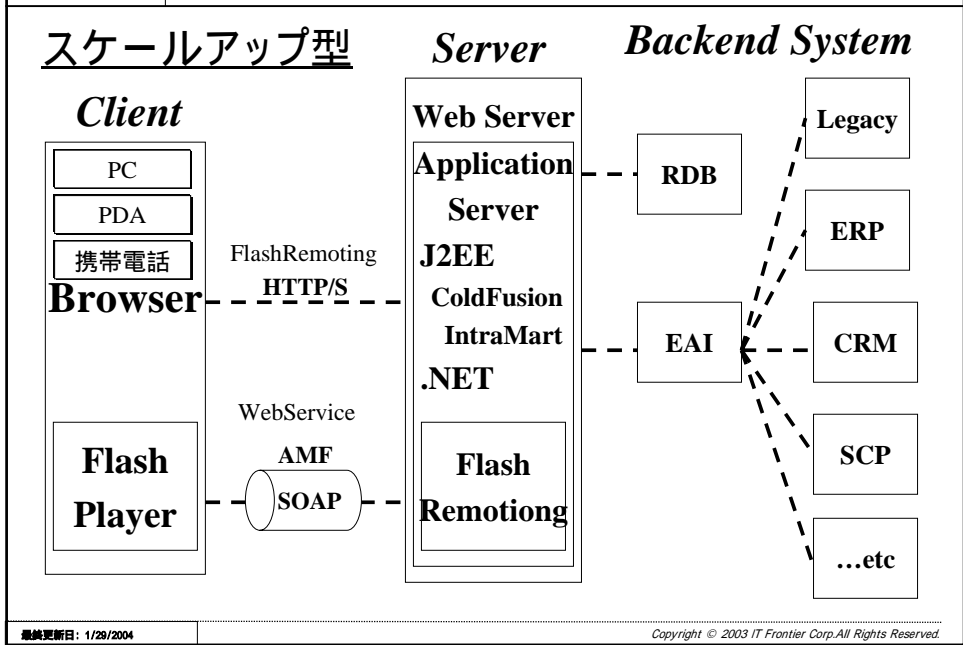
スケールアップ型

Server

Backend System

Client

PC

PDA

携帯電話

Browser

Flash Player

FlashRemoting

HTTP/S

WebService

AMF

SOAP

Web Server

Application Server

J2EE

ColdFusion

IntraMart

.NET

Flash Remotiong

RDB

EAI

Legacy

ERP

CRM

SCP

…etc

最終更新日：1/29/2004

Copyright © 2003 IT Frontier Corp.All Rights Reserved.